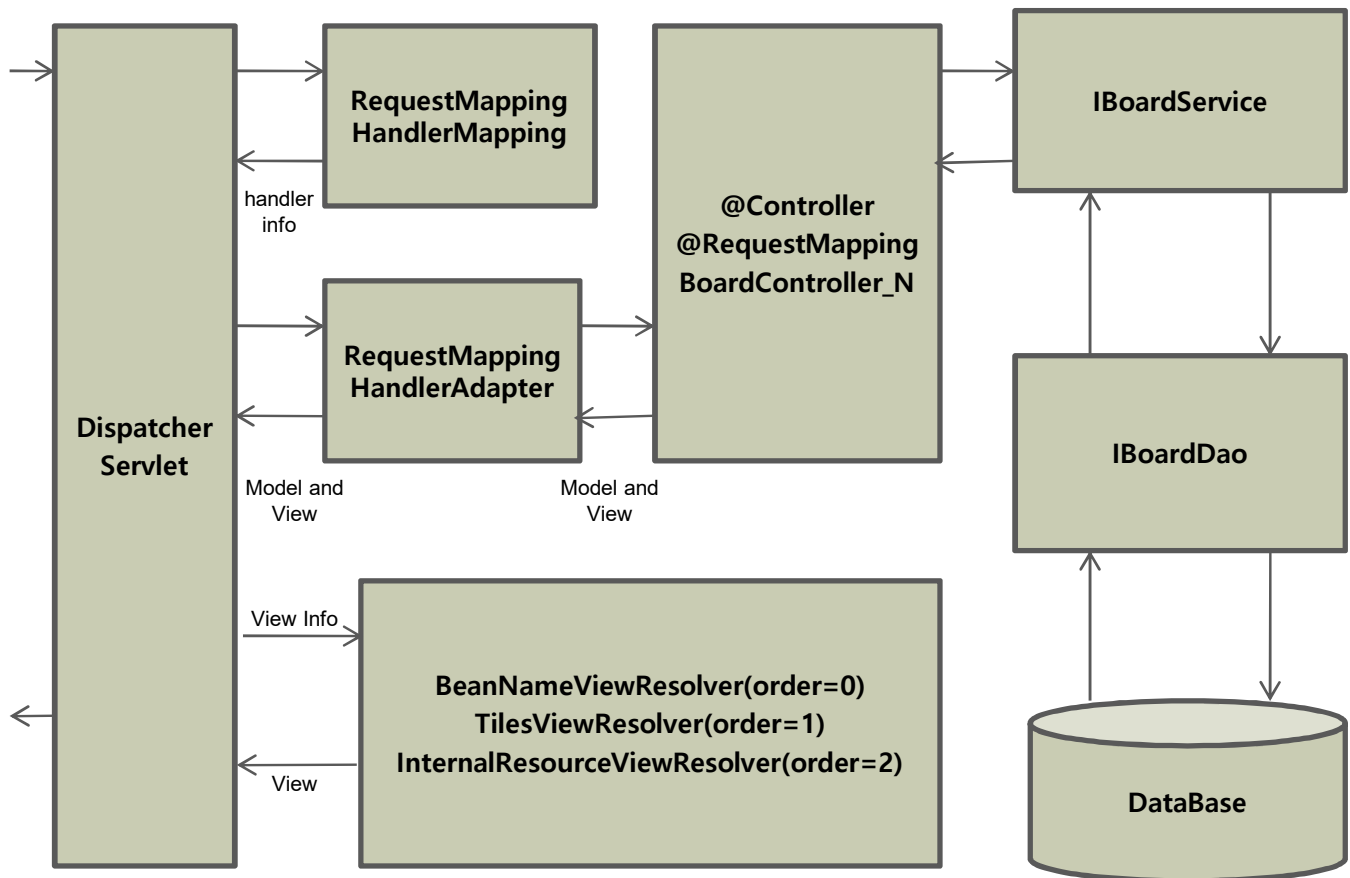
Dispatcher Servlet

RequestMapping HandlerMapping

handler info

RequestMapping HandlerAdapter

Model and View

Model and View

@Controller
@RequestMapping
BoardController_N

IBoardService

IBoardDao

View Info

BeanNameViewResolver(order=0)
TilesViewResolver(order=1)
InternalResourceViewResolver(order=2)

View

DataBase